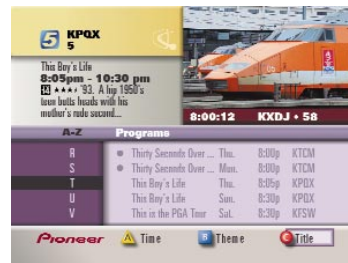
5 KPQX 5

This Boy's Life
8:05pm - 10:30 pm
14 ★★★ '93. A hip 1950's teen butts heads with his mother's rude second...

8:00:12 KXDJ • 58

A-Z Programs

R
S
T
U
V

| | | | |
|---|---|---|---|
| Thirty Seconds Over ... | Thu. | 8:00p | KTCM |
| Thirty Seconds Over ... | Mon. | 8:00p | KTCM |
| This Boy's Life | Thu. | 8:05p | KPQX |
| This Boy's Life | Sun. | 8:30p | KPQX |
| This is the PGA Tour | Sat. | 8:30p | KFSW |

Pioneer A Time B Theme C Title